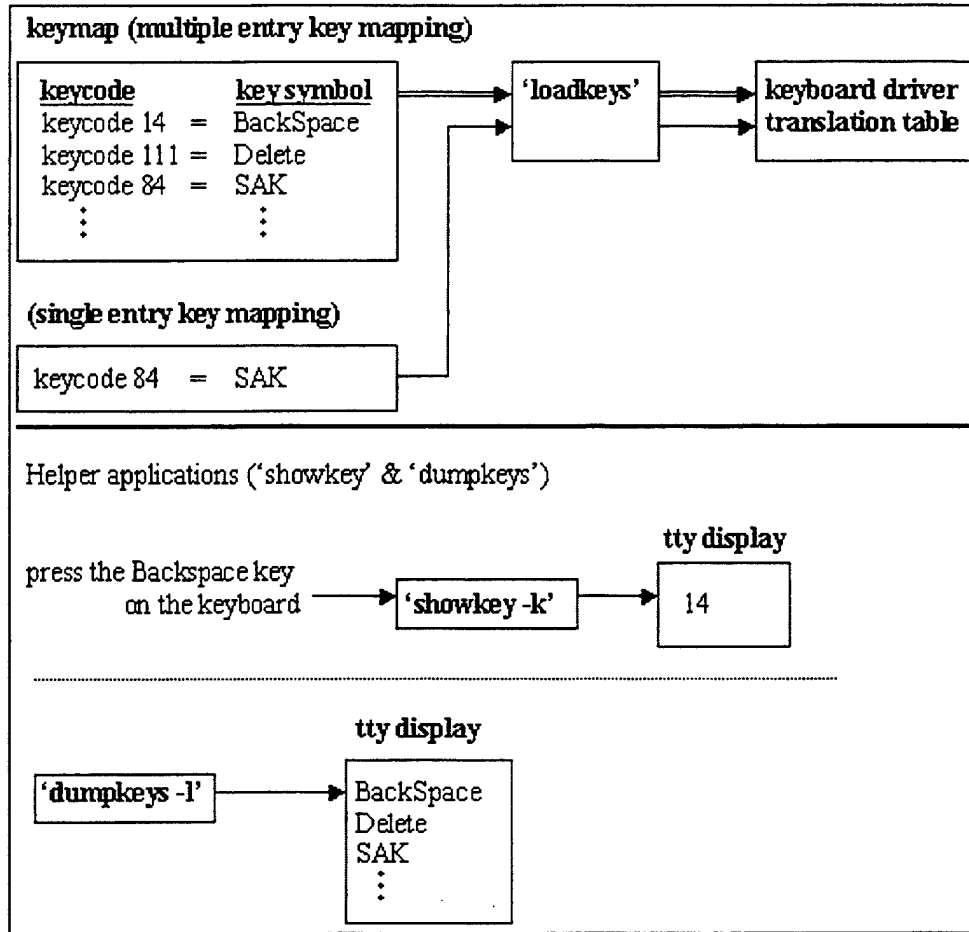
keymap (multiple entry key mapping)

| keycode | key symbol |
|---|---|
| keycode 14 = | BackSpace |
| keycode 111 = | Delete |
| keycode 84 = | SAK |
| ⋮ | ⋮ |

'loadkeys'

keyboard driver translation table

(single entry key mapping)

keycode 84 = SAK

Helper applications ('showkey' & 'dumpkeys')

press the Backspace key on the keyboard

'showkey -k'

tty display

14

'dumpkeys -l'

tty display

BackSpace
Delete
SAK
⋮